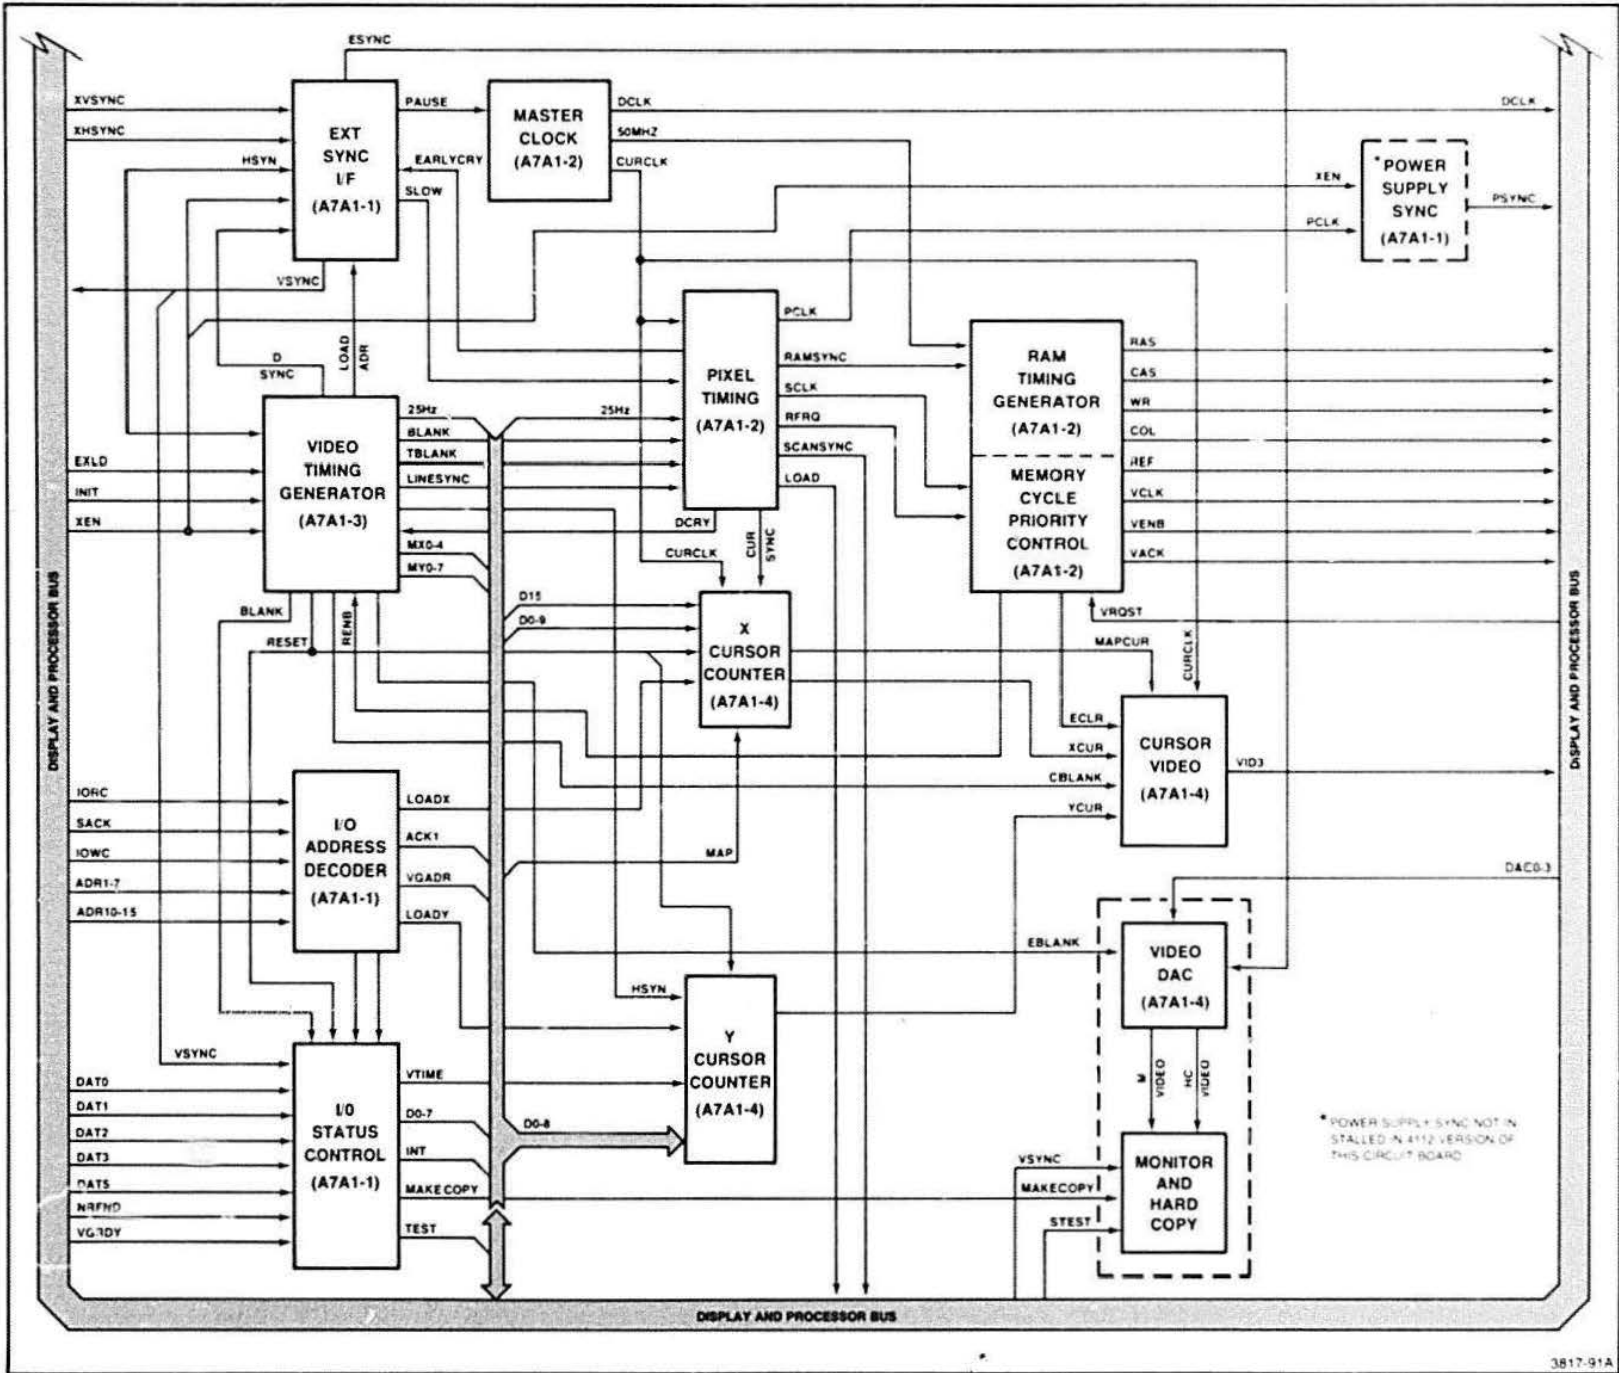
ESYNC

XVSYNC
XHSYNC
HSYN
PAUSE
EARLYCRY
SLOW
EXT SYNC I/F (A7A1-1)
MASTER CLOCK (A7A1-2)
DCLK
50MHZ
CURCLK
DCLK
XEN
PCLK
*POWER SUPPLY SYNC (A7A1-1)
PSYNC
VSYNC
D SYNC
LOAD ADR
PCLK
RAMSYNC
SCLK
RFRQ
SCANSYNC
LOAD
PIXEL TIMING (A7A1-2)
RAM TIMING GENERATOR (A7A1-2)
MEMORY CYCLE PRIORITY CONTROL (A7A1-2)
RAS
CAS
WR
COL
REF
VCLK
VENB
VACK
VRQST
25Hz
BLANK
TBLANK
LINESYNC
25Hz
EXLD
INIT
XEN
VIDEO TIMING GENERATOR (A7A1-3)
MX0-4
MY0-7
DCRY
CURCLK
CUR SYNC
BLANK
RESET
RENB
D15
D0-9
X CURSOR COUNTER (A7A1-4)
MAPCUR
CURCLK
ECLR
XCUR
CBLANK
YCUR
CURSOR VIDEO (A7A1-4)
VID3
DISPLAY AND PROCESSOR BUS
DISPLAY AND PROCESSOR BUS
IORC
SACK
IOWC
ADR1-7
ADR10-15
I/O ADDRESS DECODER (A7A1-1)
LOADX
ACK1
VGADR
LOADY
MAP
DAC0-3
EBLANK
VIDEO DAC (A7A1-4)
HSYN
Y CURSOR COUNTER (A7A1-4)
VSYNC
DAT0
DAT1
DAT2
DAT3
DAT5
NRFND
VGRDY
I/O STATUS CONTROL (A7A1-1)
VTIME
D0-7
INT
MAKE COPY
TEST
D0-8
M VIDEO
HC VIDEO
VSYNC
MAKECOPY
STEST
MONITOR AND HARD COPY
*POWER SUPPLY SYNC NOT INSTALLED IN 4112 VERSION OF THIS CIRCUIT BOARD
DISPLAY AND PROCESSOR BUS
3817-91A